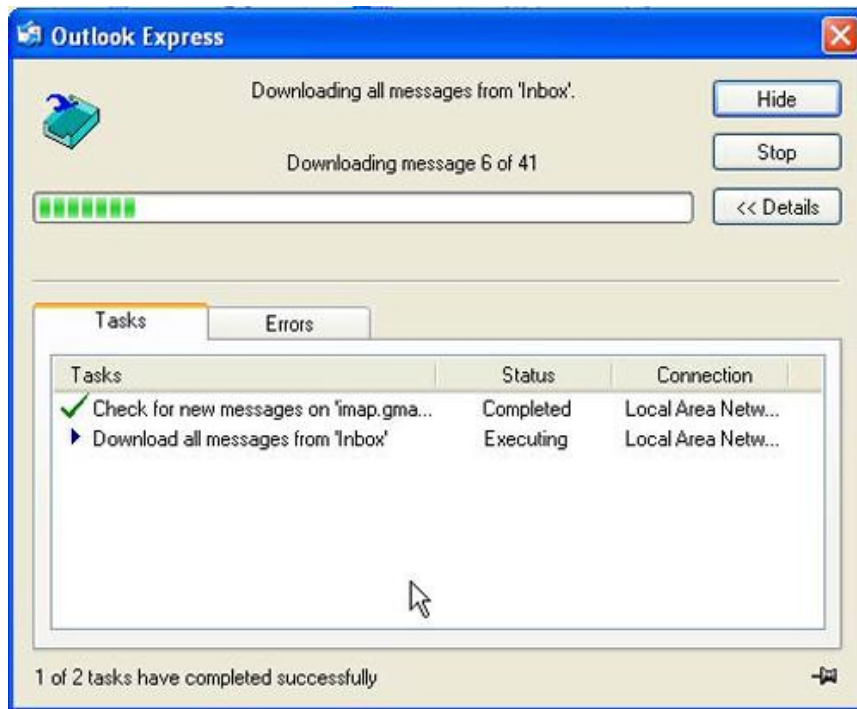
Outlook Express

Downloading all messages from 'Inbox'.

Downloading message 6 of 41

Hide

Stop

<< Details

Tasks

Errors

| Tasks | Status | Connection |
|---|---|---|
| Check for new messages on 'imap.gma... | Completed | Local Area Netw... |
| Download all messages from 'Inbox' | Executing | Local Area Netw... |

1 of 2 tasks have completed successfully